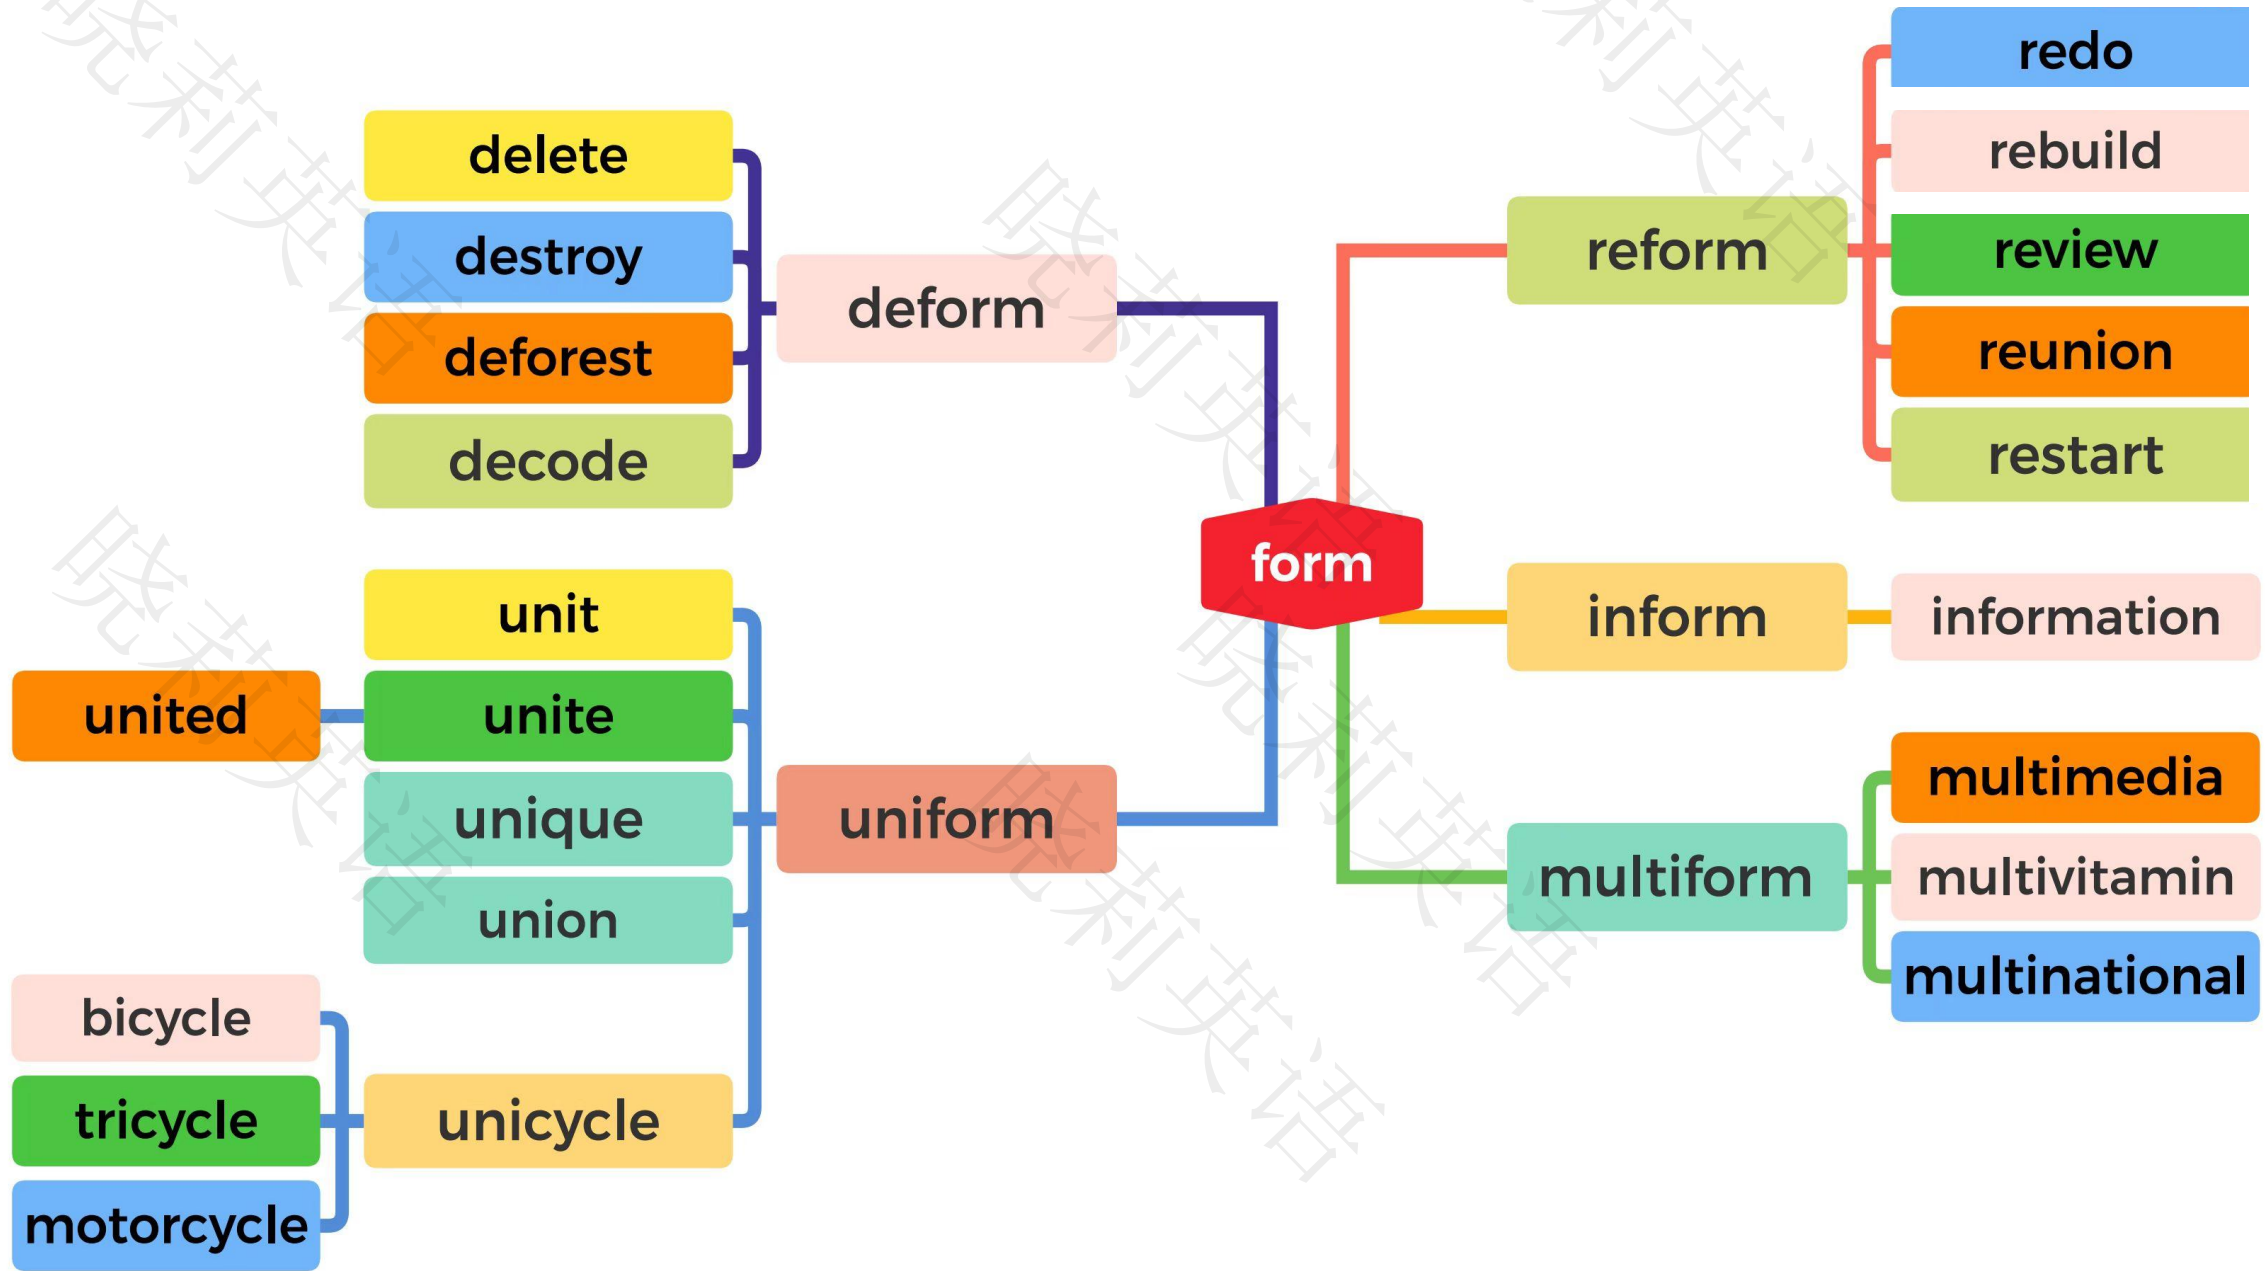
form

deform
delete
destroy
deforest
decode

uniform
unit
unite
united
unique
union
unicycle
bicycle
tricycle
motorcycle

reform
redo
rebuild
review
reunion
restart

inform
information

multiform
multimedia
multivitamin
multinational

晓莉英语